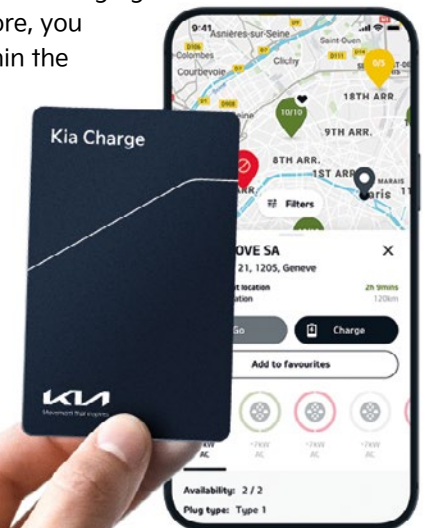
ore, you
ain the

Kia Charge

KIA
Movement that inspires

9:41
Asnières-sur-Seine
Saint-Ouen
Colombes
Clichy
Courbevoie
0/5
18TH ARR.
10/10
9TH ARR.
8TH ARR.
1ST ARR.
MARAIS
aris
Filters
OVE SA
21, 1205, Geneve
×
t location
ation
2h 9mins
120km
Go
Charge
Add to favourites
kW
AC
7kW
AC
7kW
AC
7kW
AC
Availability: 2 / 2
Plug type: Type 1